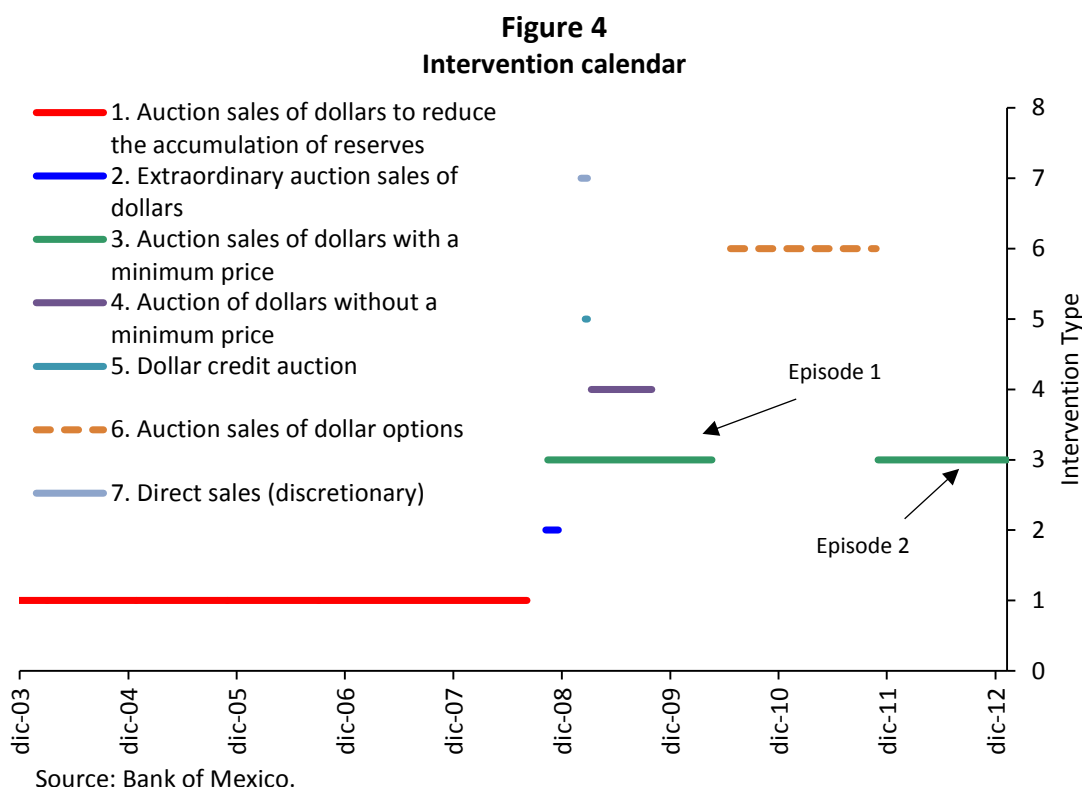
Figure 4
Intervention calendar

1. Auction sales of dollars to reduce the accumulation of reserves
2. Extraordinary auction sales of dollars
3. Auction sales of dollars with a minimum price
4. Auction of dollars without a minimum price
5. Dollar credit auction
6. Auction sales of dollar options
7. Direct sales (discretionary)

Episode 1
Episode 2

Intervention Type

8
7
6
5
4
3
2
1
0

dic-03
dic-04
dic-05
dic-06
dic-07
dic-08
dic-09
dic-10
dic-11
dic-12

Source: Bank of Mexico.